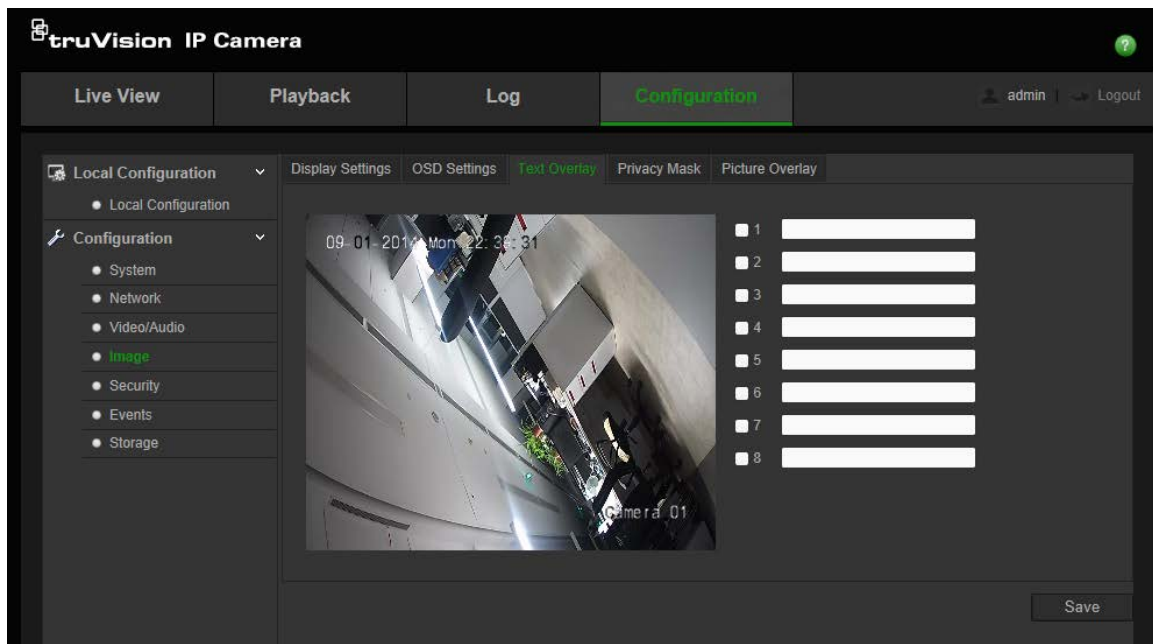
truVision IP Camera

?

Live View
Playback
Log
Configuration
admin | Logout

Local Configuration
Local Configuration
Configuration
System
Network
Video/Audio
Image
Security
Events
Storage

Display Settings
OSD Settings
Text Overlay
Privacy Mask
Picture Overlay

09-01-201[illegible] Mon 22:3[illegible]:31

Camera 01

1
2
3
4
5
6
7
8

Save